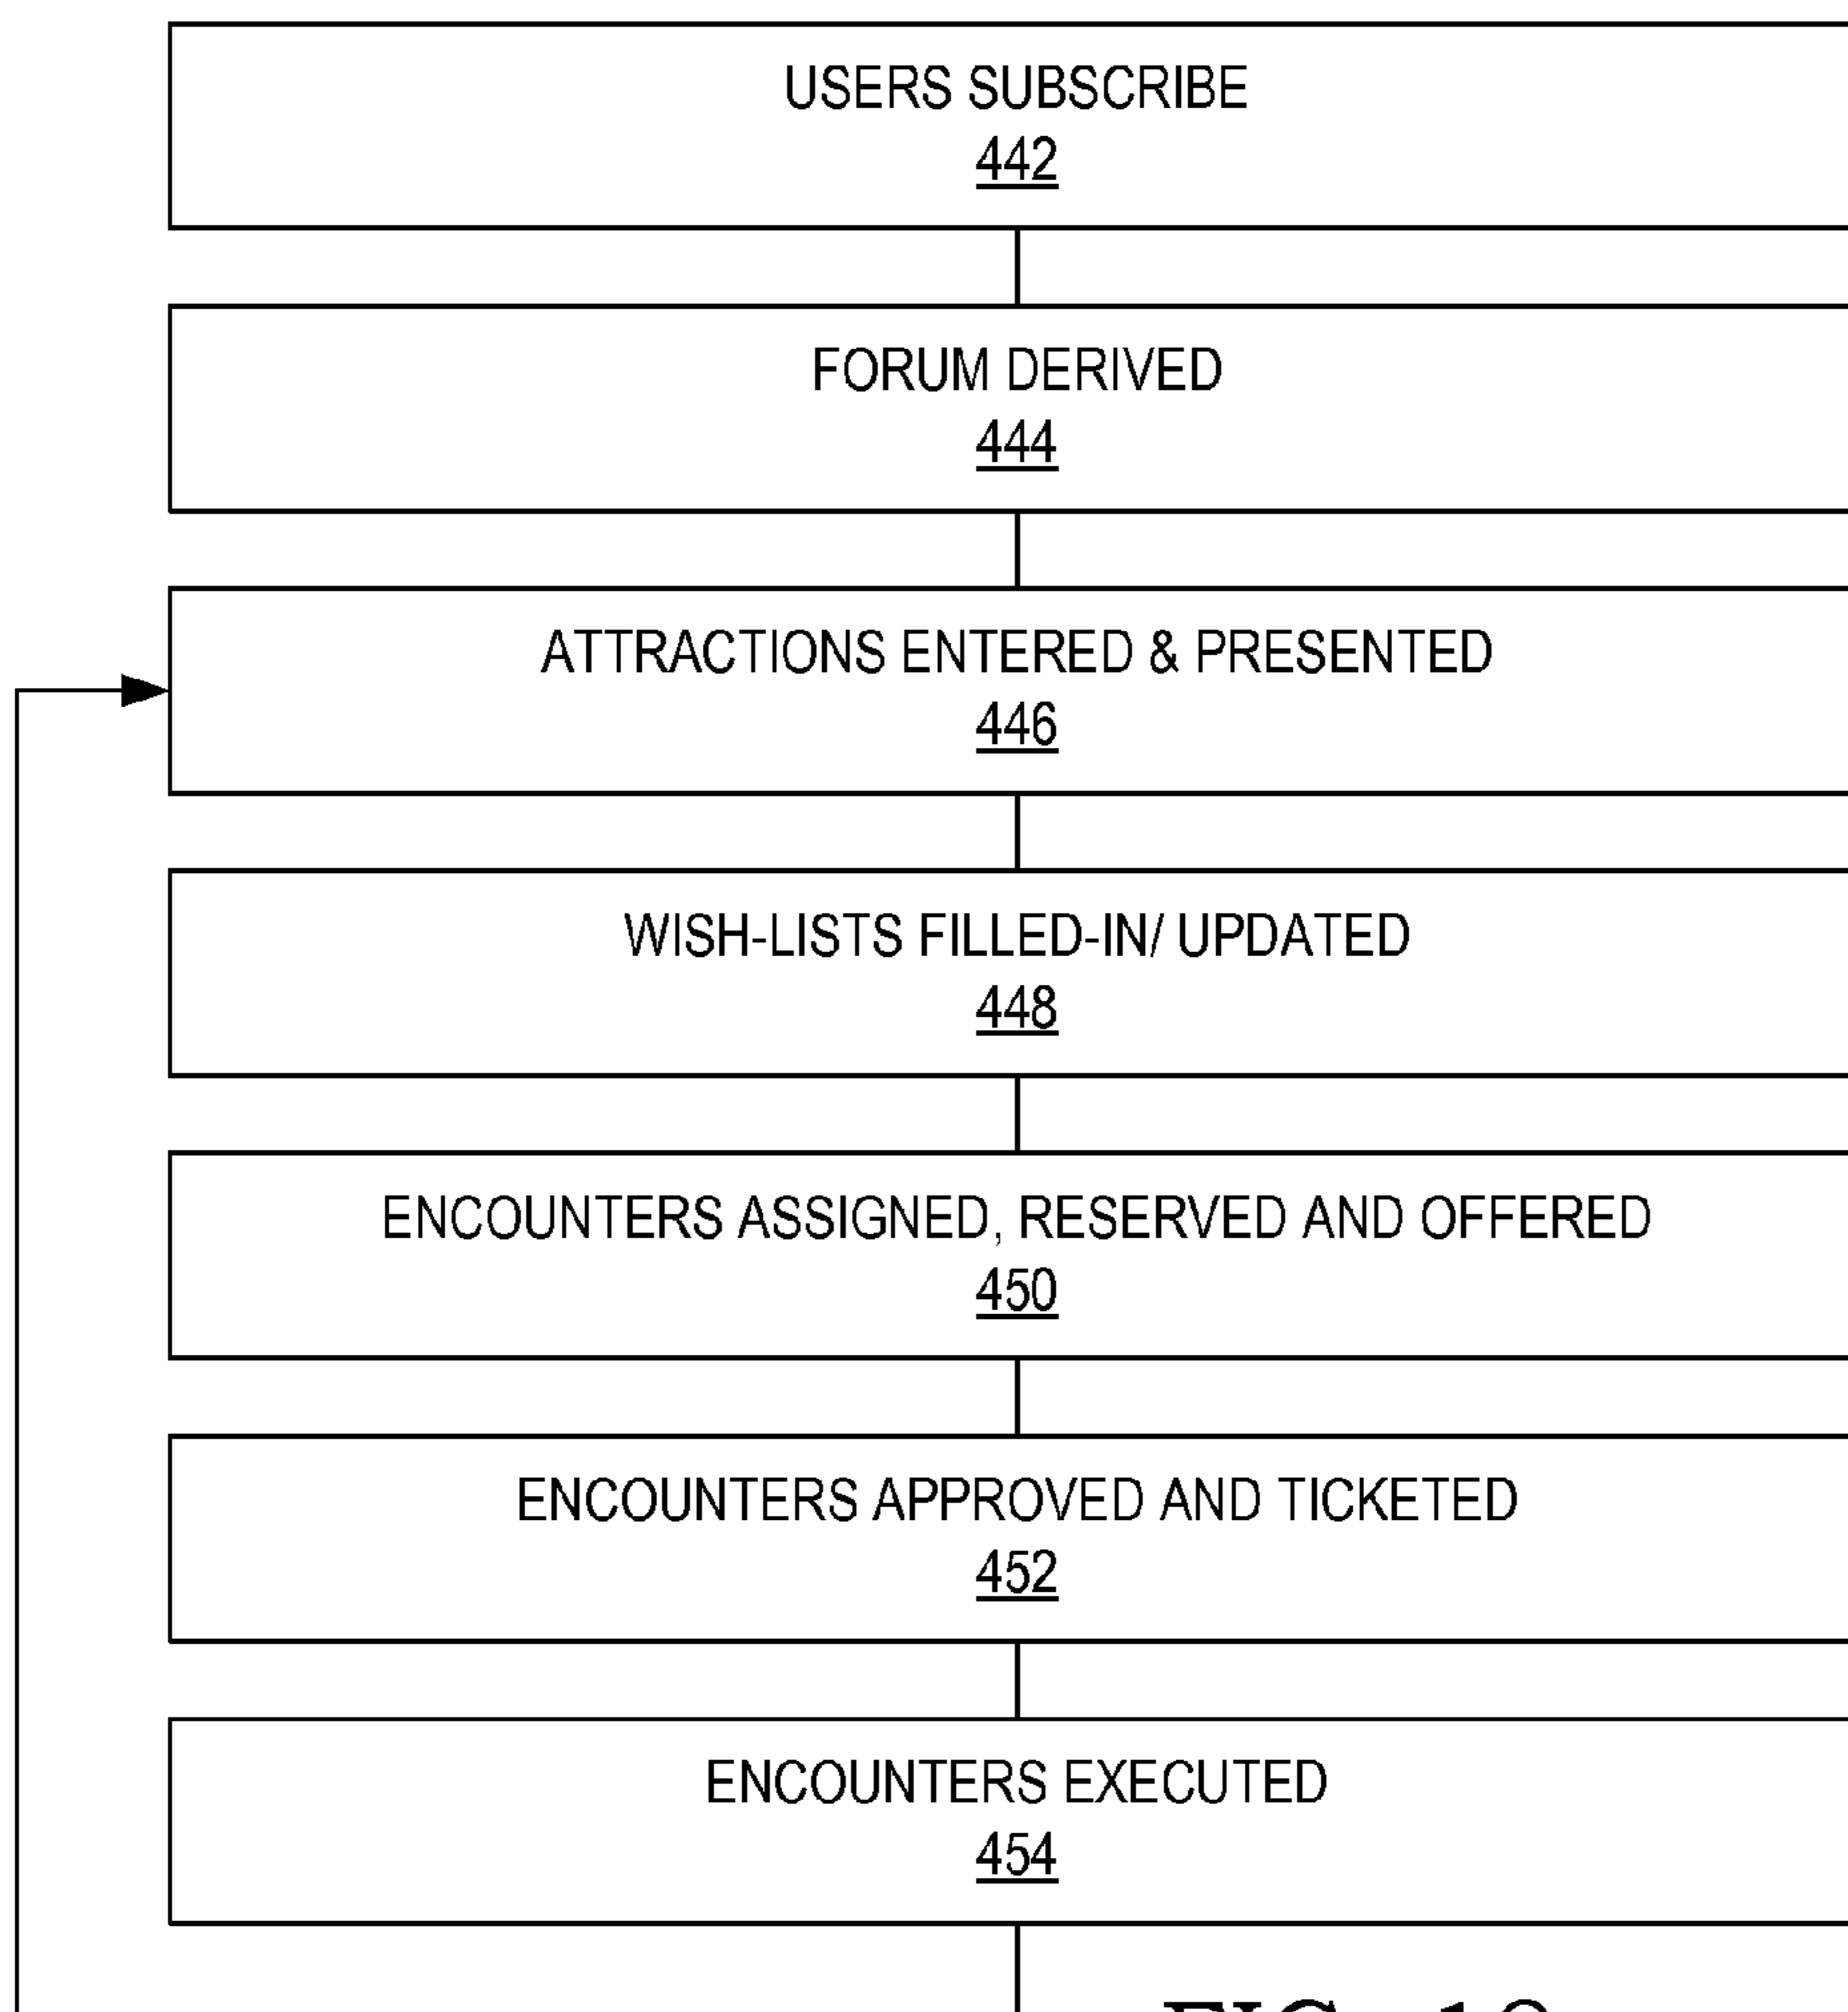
USERS SUBSCRIBE
442

FORUM DERIVED
444

ATTRACTIONS ENTERED & PRESENTED
446

WISH-LISTS FILLED-IN/ UPDATED
448

ENCOUNTERS ASSIGNED, RESERVED AND OFFERED
450

ENCOUNTERS APPROVED AND TICKETED
452

ENCOUNTERS EXECUTED
454

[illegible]